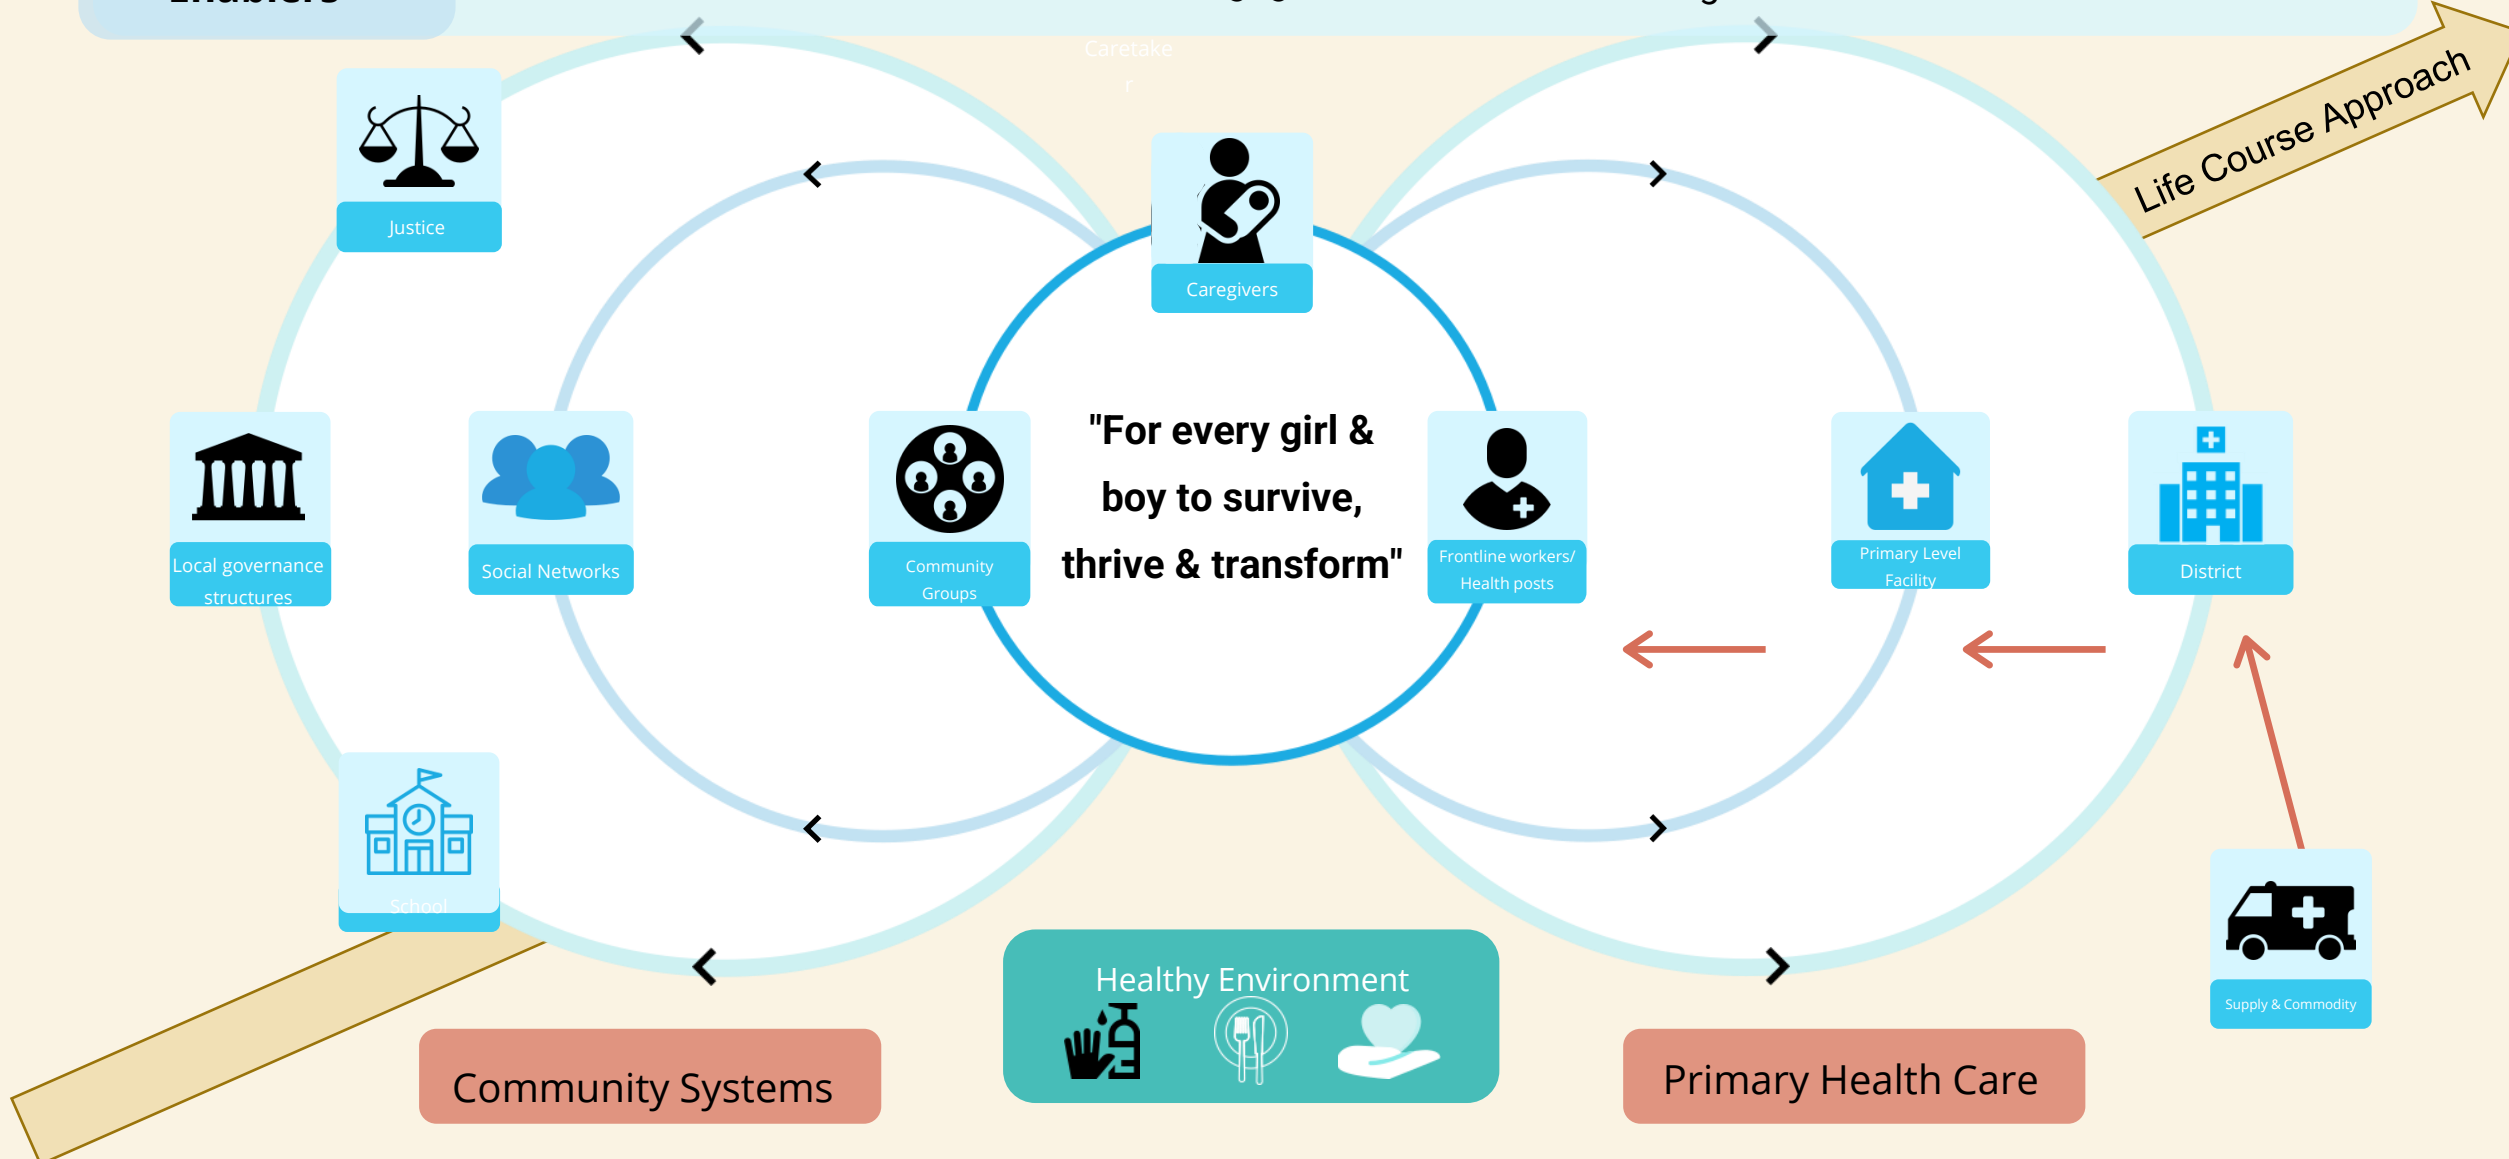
Life Course Approach

Caretake
r

Justice

Caregivers

Local governance structures

Social Networks

Community Groups

"For every girl & boy to survive, thrive & transform"

Frontline workers/ Health posts

Primary Level Facility

District

School

Supply & Commodity

Healthy Environment

Community Systems

Primary Health Care